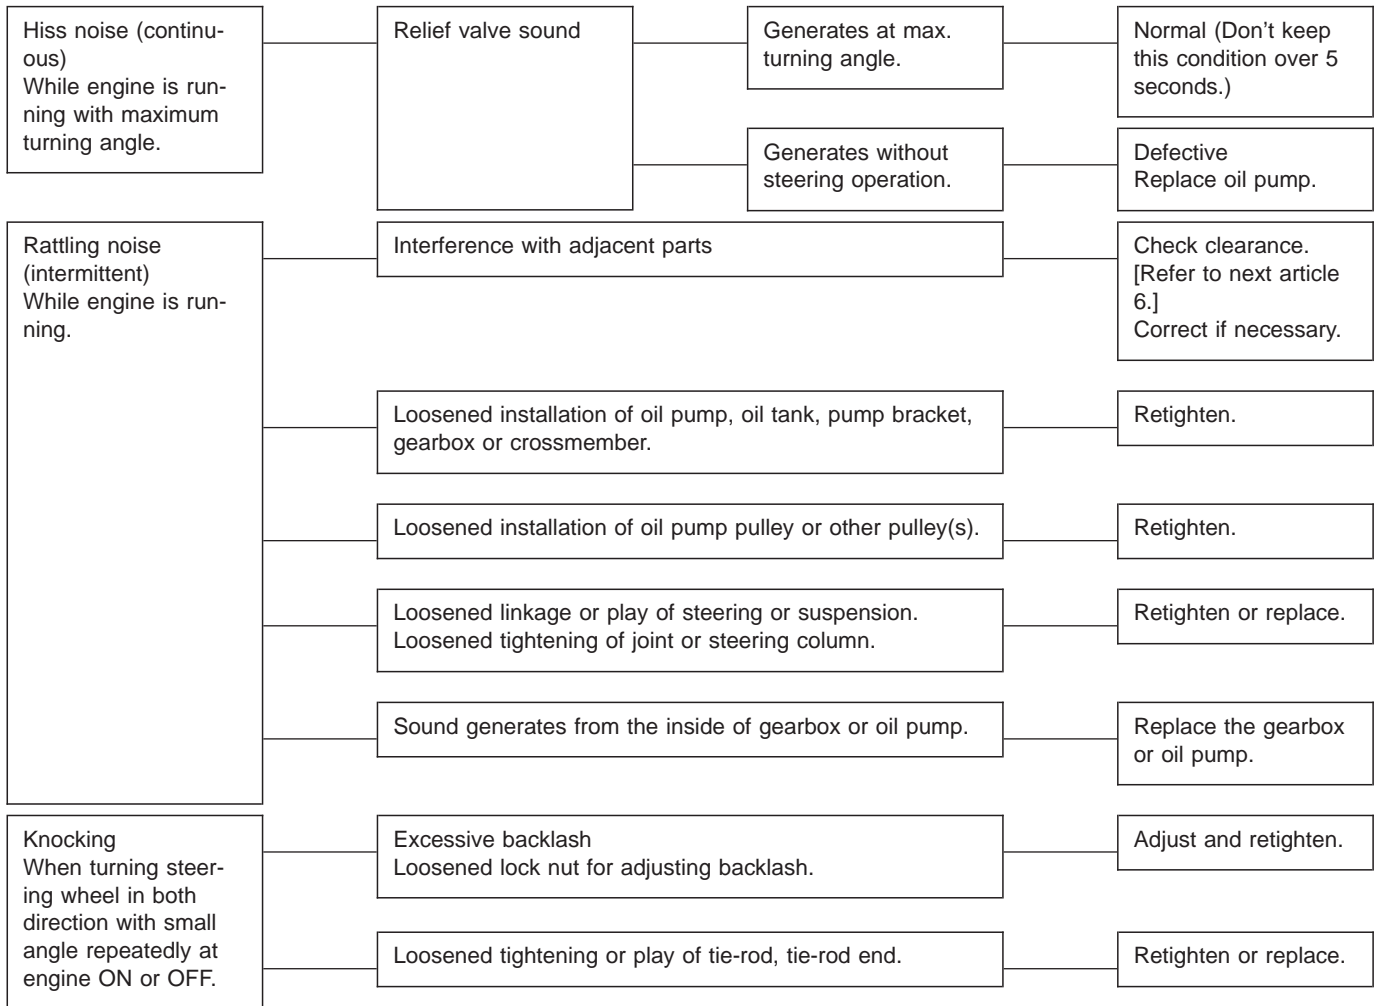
Hiss noise (continuous)
While engine is running with maximum turning angle.

Relief valve sound

Generates at max. turning angle.

Normal (Don't keep this condition over 5 seconds.)

Generates without steering operation.

Defective
Replace oil pump.

Rattling noise (intermittent)
While engine is running.

Interference with adjacent parts

Check clearance.
[Refer to next article 6.]
Correct if necessary.

Loosened installation of oil pump, oil tank, pump bracket, gearbox or crossmember.

Retighten.

Loosened installation of oil pump pulley or other pulley(s).

Retighten.

Loosened linkage or play of steering or suspension.
Loosened tightening of joint or steering column.

Retighten or replace.

Sound generates from the inside of gearbox or oil pump.

Replace the gearbox or oil pump.

Knocking
When turning steering wheel in both direction with small angle repeatedly at engine ON or OFF.

Excessive backlash
Loosened lock nut for adjusting backlash.

Adjust and retighten.

Loosened tightening or play of tie-rod, tie-rod end.

Retighten or replace.